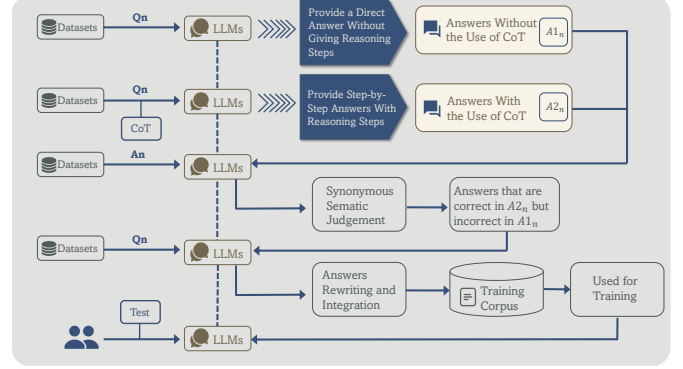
Datasets

Qn

LLMs

Provide a Direct Answer Without Giving Reasoning Steps

Answers Without the Use of CoT

$A1_n$

Datasets

Qn

CoT

LLMs

Provide Step-by-Step Answers With Reasoning Steps

Answers With the Use of CoT

$A2_n$

Datasets

An

LLMs

Synonymous Sematic Judgement

Answers that are correct in $A2_n$ but incorrect in $A1_n$

Datasets

Qn

LLMs

Answers Rewriting and Integration

Training Corpus

Used for Training

Test

LLMs